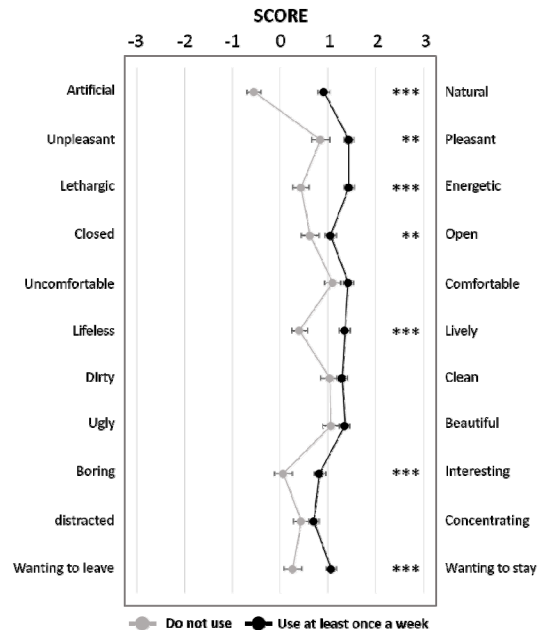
SCORE

-3 -2 -1 0 1 2 3

Artificial *** Natural

Unpleasant ** Pleasant

Lethargic *** Energetic

Closed ** Open

Uncomfortable Comfortable

Lifeless *** Lively

Dirty Clean

Ugly Beautiful

Boring *** Interesting

distracted Concentrating

Wanting to leave *** Wanting to stay

Do not use Use at least once a week